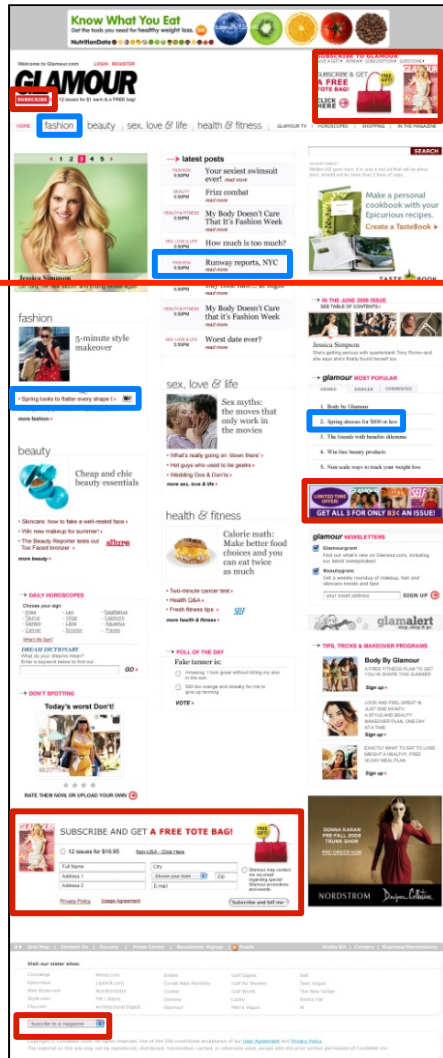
Know What You Eat
Get the tools you need for healthy weight loss.
NutritionData

Welcome to Glamour.com LOGIN REGISTER
GLAMOUR
SUBSCRIBE 12 issues for $1 each & a FREE bag!

SUBSCRIBE TO GLAMOUR
SUBSCRIBE & GET A FREE TOTE BAG!
CLICK HERE

HOME fashion beauty sex, love & life health & fitness GLAMOUR TV HOROSCOPES SHOPPING IN THE MAGAZINE

SEARCH

1 2 3 4 5

Jessica Simpson

latest posts
FASHION 5:50PM Your sexiest swimsuit ever! read more
BEAUTY 5:50PM Frizz combat read more
HEALTH & FITNESS 5:50PM My Body Doesn't Care That It's Fashion Week read more
SEX, LOVE & LIFE 5:50PM How much is too much?
FASHION 5:50PM Runway reports, NYC
FASHION 5:50PM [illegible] read more
HEALTH & FITNESS 5:50PM My Body Doesn't Care that It's Fashion Week read more
SEX, LOVE & LIFE 5:50PM Worst date ever? read more

Make a personal cookbook with your Epicurious recipes.
Create a TasteBook
TASTE BOOK

fashion
5-minute style makeover
Spring looks to flatter every shape
more fashion

IN THE JUNE 2008 ISSUE
SEE TABLE OF CONTENTS
Jessica Simpson

glamour MOST POPULAR
VIEWED EMAILED COMMENTED
1. Body by Glamour
2. Spring dresses for $100 or less
3. The friends with benefits dilemma
4. Win free beauty products
5. Non-scale ways to track your weight loss

sex, love & life
Sex myths: the moves that only work in the movies
What's really going on 'down there'
Hot guys who used to be geeks
Wedding Dos & Don'ts
more sex, love & life

LIMITED TIME OFFER!
GET ALL 3 FOR ONLY 83¢ AN ISSUE!

beauty
Cheap and chic beauty essentials
Skincare: how to fake a well-rested face
Win new makeup for summer!
The Beauty Reporter tests out Too Faced bronzer
allure
more beauty

health & fitness
Calorie math: Make better food choices and you can eat twice as much
Two minute cancer test
Health Q&A
Fresh fitness tips
SELF
more health & fitness

glamour NEWSLETTERS
Glamourgram
Bodyglamour
SIGN UP

glamalert

DAILY HOROSCOPES
Choose your sign
Aries Leo Sagittarius
Taurus Virgo Capricorn
Gemini Libra Aquarius
Cancer Scorpio Pisces
DREAM DICTIONARY
GO

POLL OF THE DAY
Fake tanner is:
VOTE

TIPS, TRICKS & MAKEOVER PROGRAMS
Body By Glamour
Sign up
Sign up
Sign up

DON'T SPOTTING
Today's worst Don't!
RATE THEM NOW, OR UPLOAD YOUR OWN

DONNA KARAN
NORDSTROM

SUBSCRIBE AND GET A FREE TOTE BAG!
12 issues for $19.95 Non-USA - Click Here
Full Name City
Address 1 Zip
Address 2 E-mail
Privacy Policy Usage Agreement Subscribe and bill me

Site Map Contact Us Forums Press Center Newsletter Signup Feeds Media Kit Careers Reprints/Permissions

Visit our sister sites:

Subscribe to a magazine